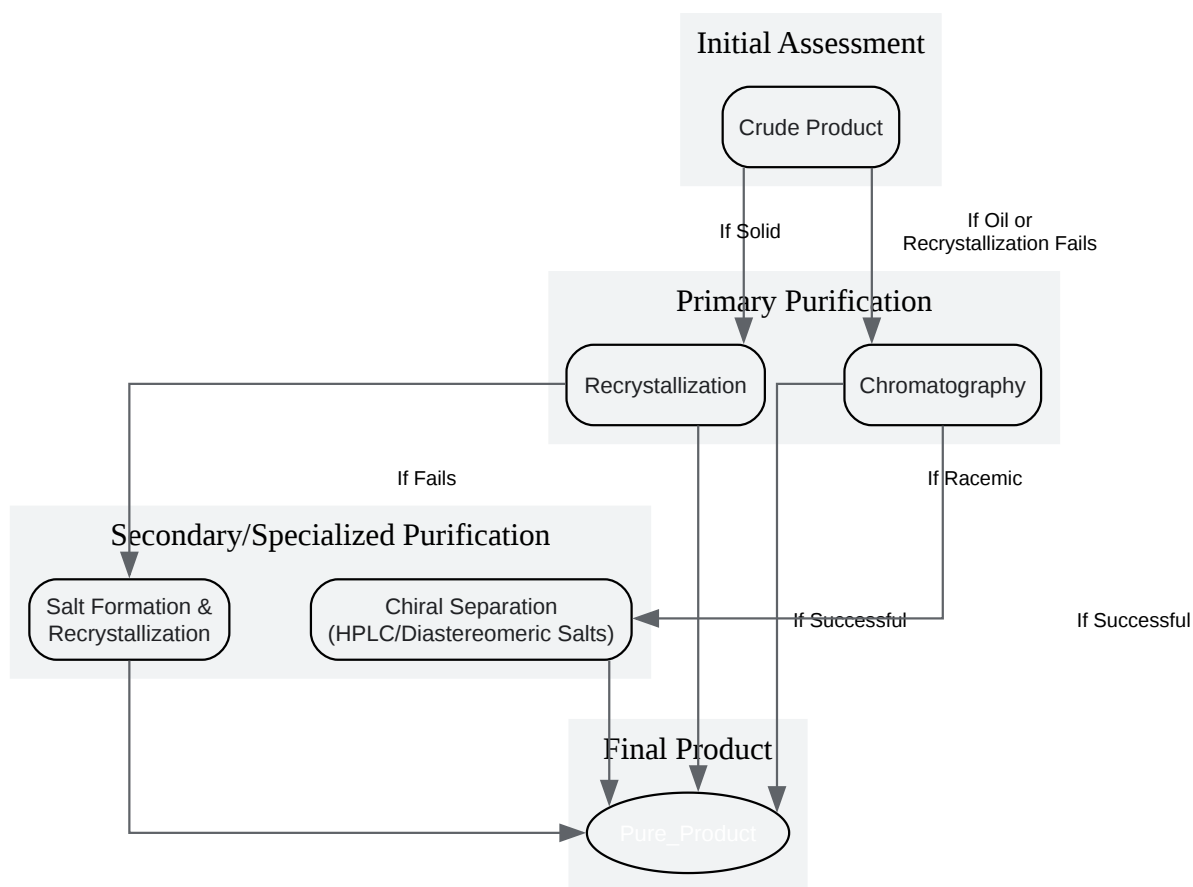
Initial Assessment

Crude Product

If Solid

If Oil or Recrystallization Fails

Primary Purification

Recrystallization

Chromatography

If Fails

If Racemic

Secondary/Specialized Purification

Salt Formation & Recrystallization

Chiral Separation (HPLC/Diastereomeric Salts)

If Successful

If Successful

Final Product

Pure_Product